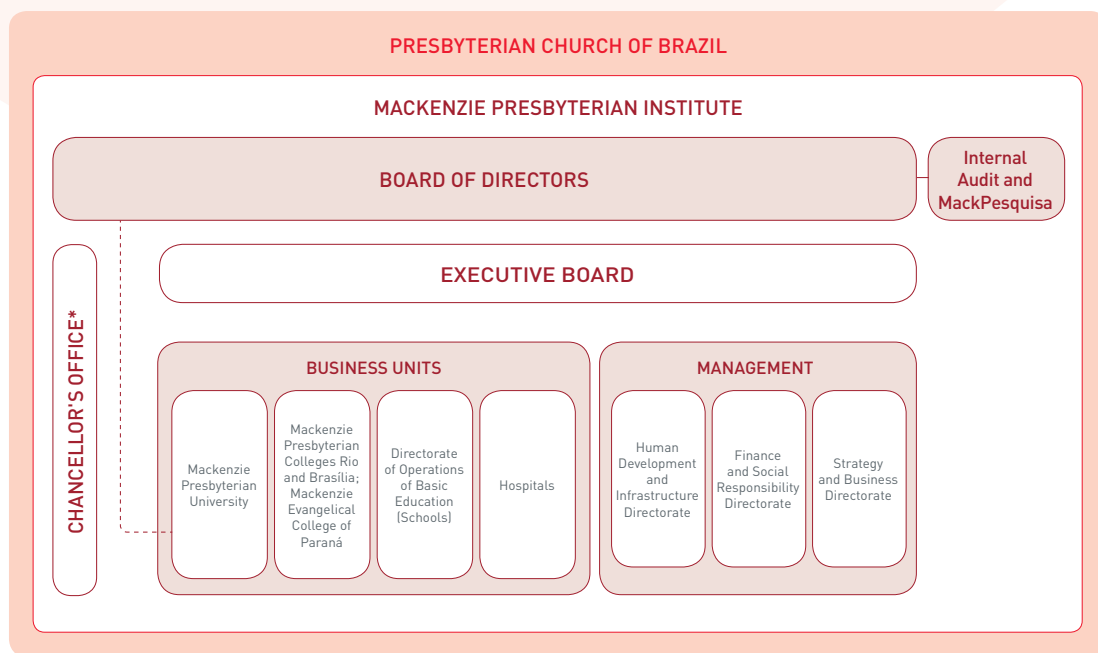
PRESBYTERIAN CHURCH OF BRAZIL

MACKENZIE PRESBYTERIAN INSTITUTE

BOARD OF DIRECTORS

Internal Audit and MackPesquisa

EXECUTIVE BOARD

CHANCELLOR'S OFFICE*

BUSINESS UNITS

Mackenzie Presbyterian University

Mackenzie Presbyterian Colleges Rio and Brasília; Mackenzie Evangelical College of Paraná

Directorate of Operations of Basic Education (Schools)

Hospitals

MANAGEMENT

Human Development and Infrastructure Directorate

Finance and Social Responsibility Directorate

Strategy and Business Directorate